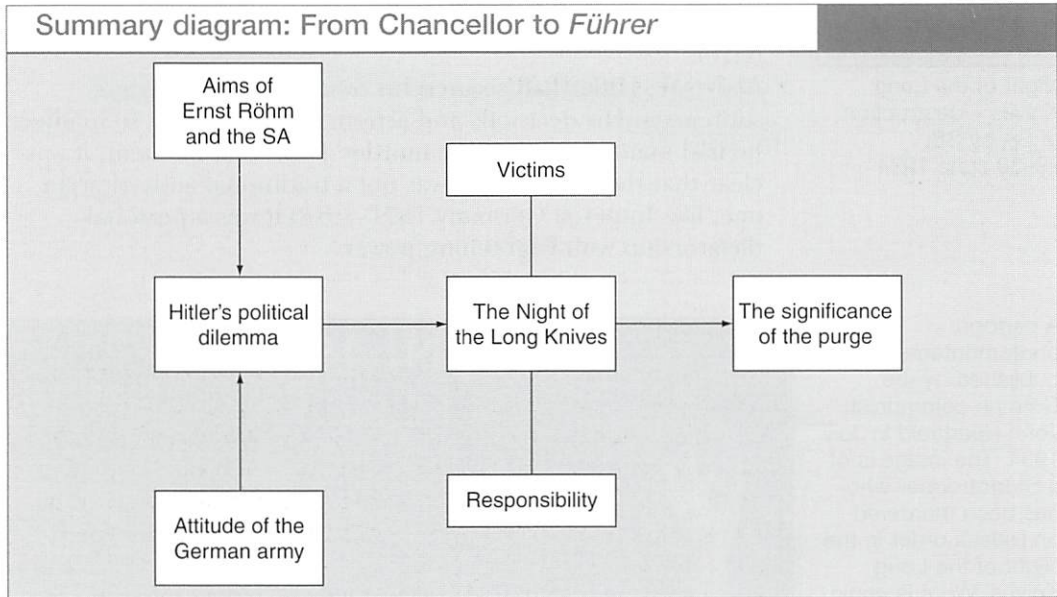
Summary diagram: From Chancellor to *Führer*

Aims of Ernst Röhm and the SA

Victims

Hitler's political dilemma

The Night of the Long Knives

The significance of the purge

Responsibility

Attitude of the German army